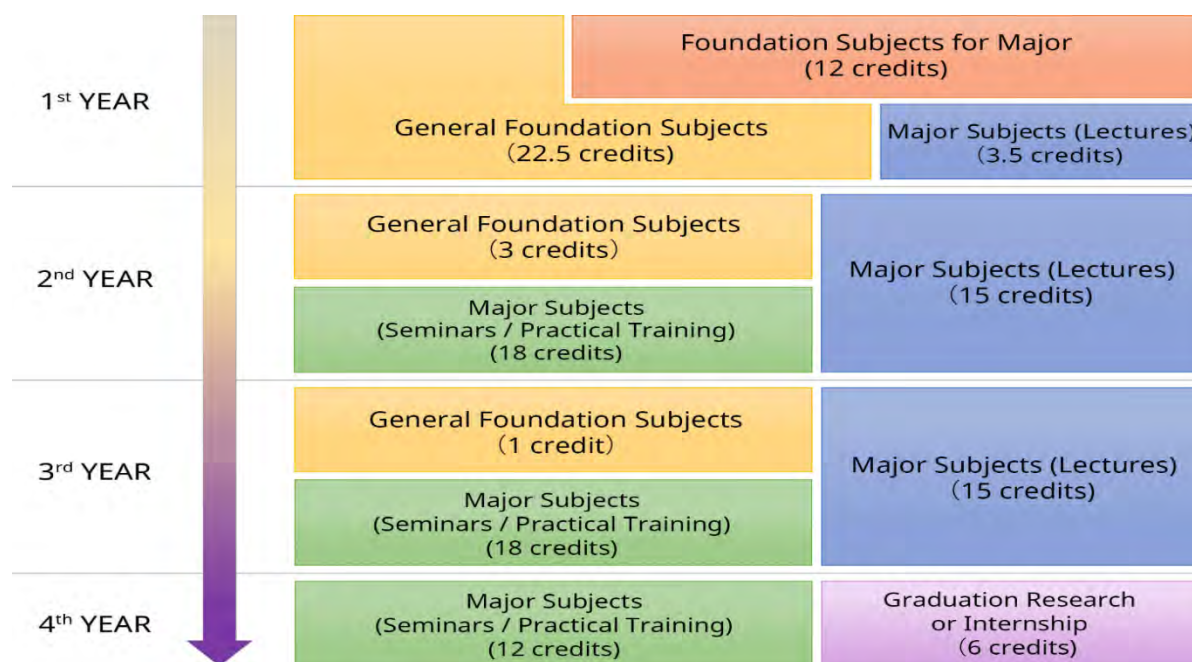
1st YEAR

Foundation Subjects for Major
(12 credits)

General Foundation Subjects
(22.5 credits)

Major Subjects (Lectures)
(3.5 credits)

2nd YEAR

General Foundation Subjects
(3 credits)

Major Subjects
(Seminars / Practical Training)
(18 credits)

Major Subjects (Lectures)
(15 credits)

3rd YEAR

General Foundation Subjects
(1 credit)

Major Subjects
(Seminars / Practical Training)
(18 credits)

Major Subjects (Lectures)
(15 credits)

4th YEAR

Major Subjects
(Seminars / Practical Training)
(12 credits)

Graduation Research
or Internship
(6 credits)